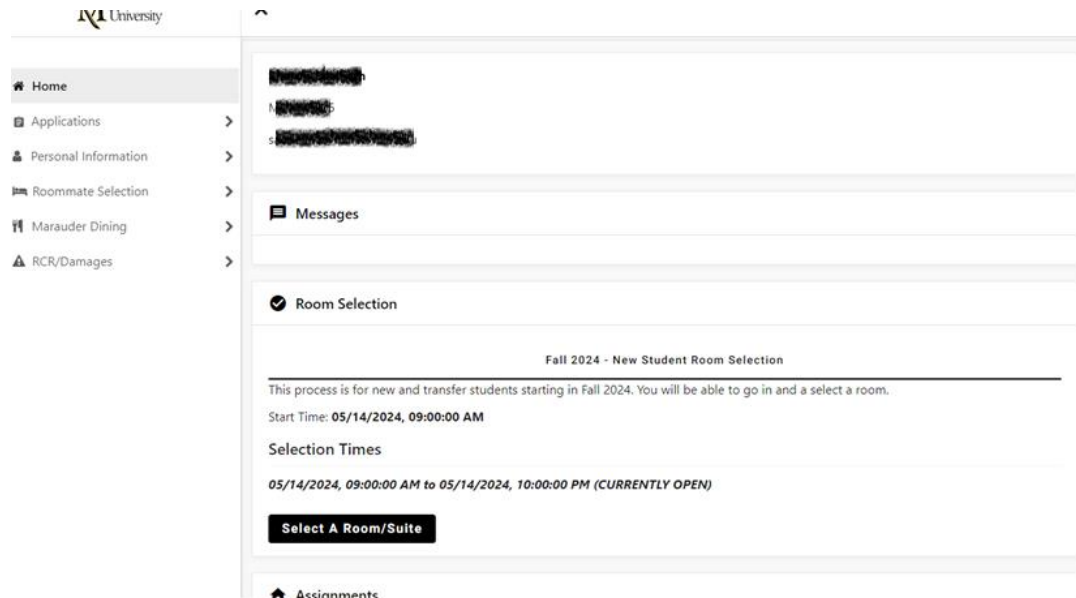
M University

Home
Applications
Personal Information
Roommate Selection
Marauder Dining
RCR/Damages

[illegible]
M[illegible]5
s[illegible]u

Messages

Room Selection

Fall 2024 - New Student Room Selection

This process is for new and transfer students starting in Fall 2024. You will be able to go in and a select a room.

Start Time: 05/14/2024, 09:00:00 AM

Selection Times

05/14/2024, 09:00:00 AM to 05/14/2024, 10:00:00 PM (CURRENTLY OPEN)

Select A Room/Suite

Assignments